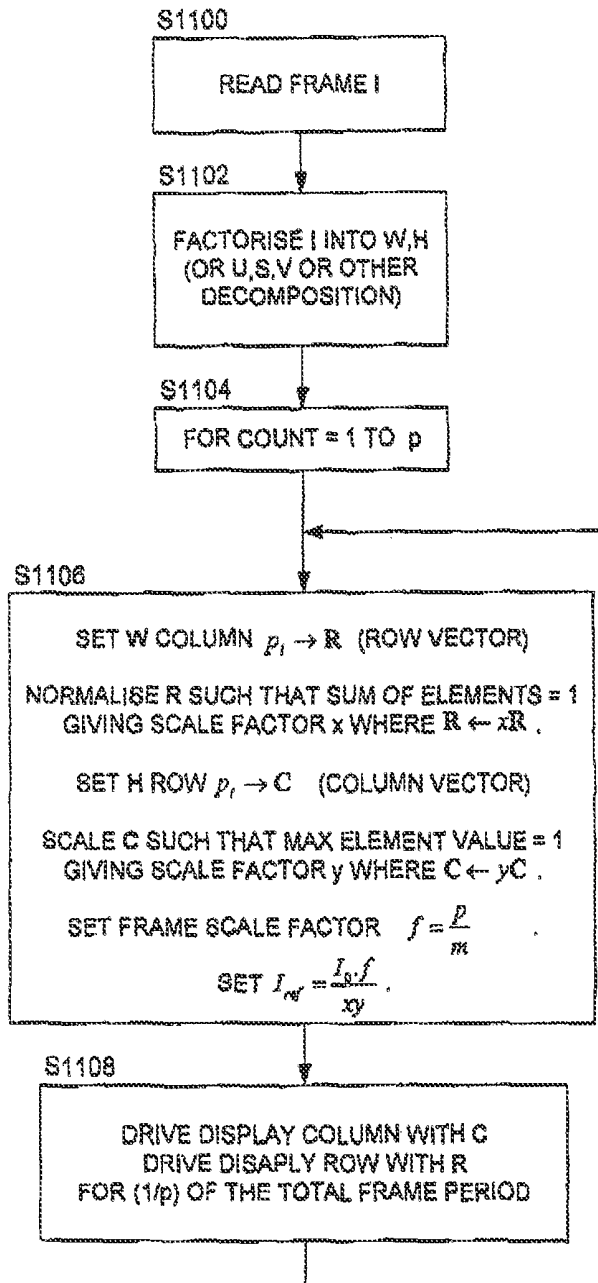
S1100

READ FRAME I

S1102

FACTORISE I INTO W,H (OR U,S,V OR OTHER DECOMPOSITION)

S1104

FOR COUNT = 1 TO p

S1106

SET W COLUMN $p_i \rightarrow \mathbb{R}$ (ROW VECTOR)

NORMALISE R SUCH THAT SUM OF ELEMENTS = 1 GIVING SCALE FACTOR x WHERE $\mathbb{R} \leftarrow x\mathbb{R}$ .

SET H ROW $p_i \rightarrow C$ (COLUMN VECTOR)

SCALE C SUCH THAT MAX ELEMENT VALUE = 1 GIVING SCALE FACTOR y WHERE $C \leftarrow yC$ .

SET FRAME SCALE FACTOR $f = \frac{p}{m}$ .

SET $I_{ref} = \frac{I_0 \cdot f}{xy}$ .

S1108

DRIVE DISPLAY COLUMN WITH C
DRIVE DISAPLY ROW WITH R
FOR (1/p) OF THE TOTAL FRAME PERIOD